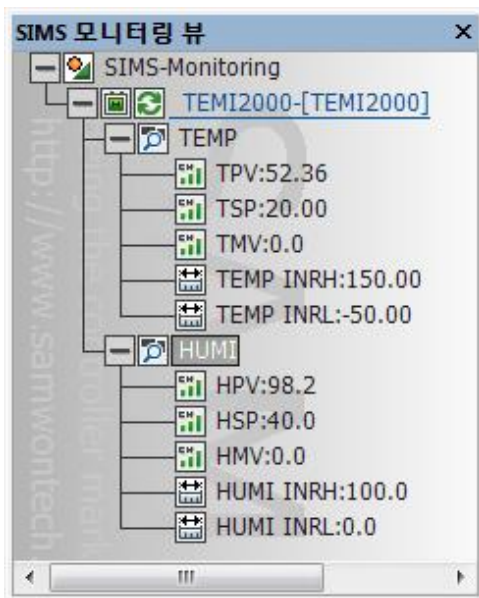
SIMS 모니터링 뷰 ×

SIMS-Monitoring
TEMI2000-[TEMI2000]
TEMP
TPV:52.36
TSP:20.00
TMV:0.0
TEMP INRH:150.00
TEMP INRL:-50.00
HUMI
HPV:98.2
HSP:40.0
HMV:0.0
HUMI INRH:100.0
HUMI INRL:0.0

http://www.samwontech